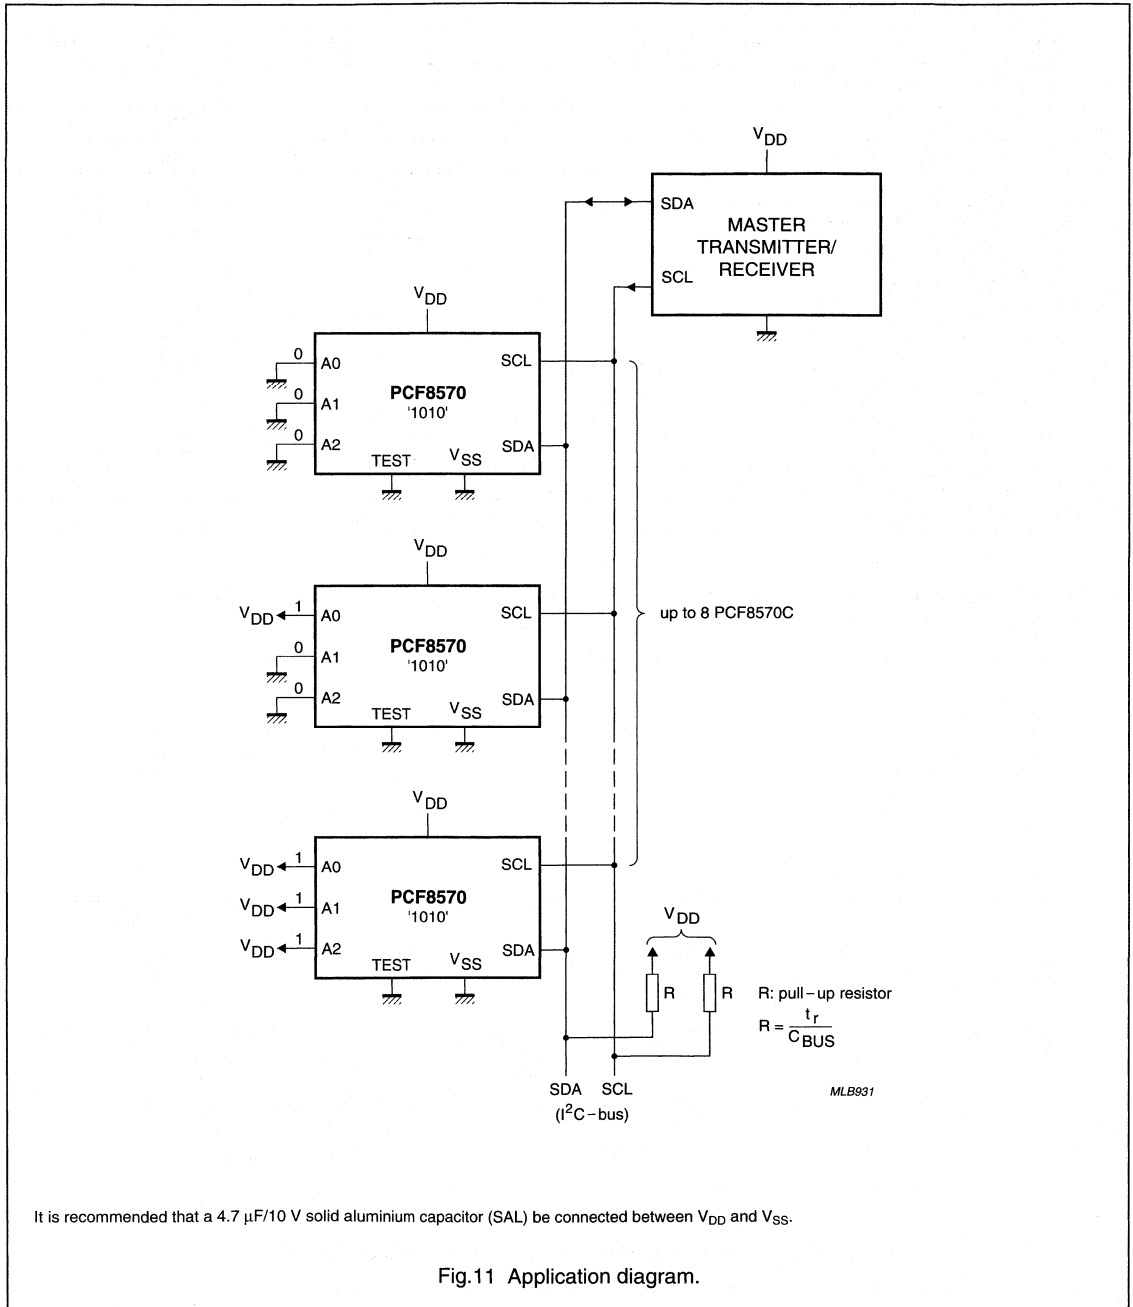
$V_{DD}$

SDA

MASTER TRANSMITTER/ RECEIVER

SCL

$V_{DD}$

0 A0

0 A1

0 A2

PCF8570
'1010'

SCL

SDA

TEST $V_{SS}$

$V_{DD}$

$V_{DD}$ 1 A0

0 A1

0 A2

PCF8570
'1010'

SCL

SDA

TEST $V_{SS}$

up to 8 PCF8570C

$V_{DD}$

$V_{DD}$ 1 A0

$V_{DD}$ 1 A1

$V_{DD}$ 1 A2

PCF8570
'1010'

SCL

SDA

TEST $V_{SS}$

$V_{DD}$

R R

R: pull – up resistor

$R = \frac{t_r}{C_{BUS}}$

SDA SCL
($I^2C$ – bus)

MLB931

It is recommended that a 4.7 μF/10 V solid aluminium capacitor (SAL) be connected between $V_{DD}$ and $V_{SS}$.

Fig.11 Application diagram.